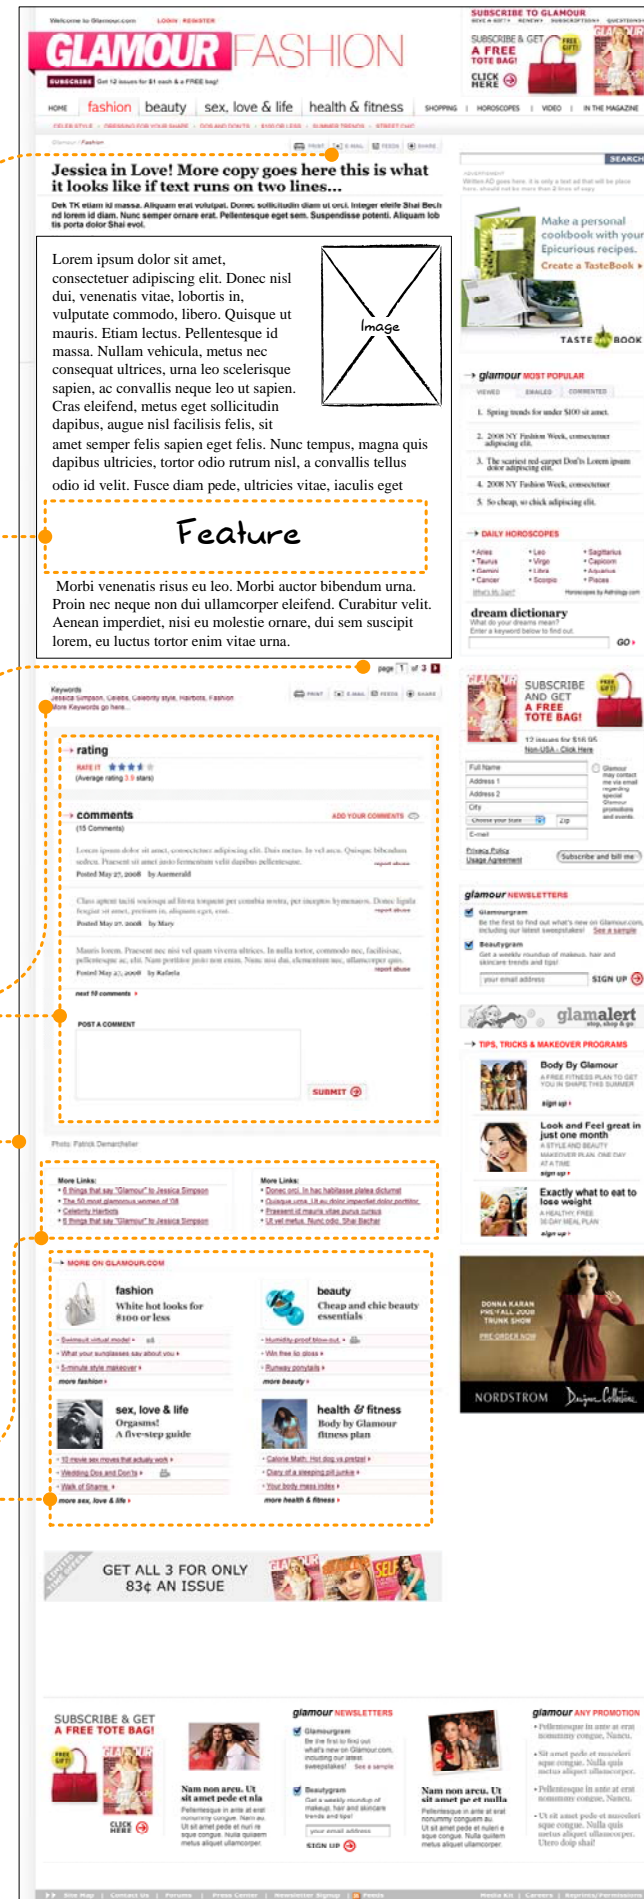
Welcome to Glamour.com LOGIN REGISTER

GLAMOUR FASHION

SUBSCRIBE Get 12 issues for $1 each & a FREE bag!

SUBSCRIBE TO GLAMOUR

SUBSCRIBE & GET A FREE TOTE BAG! CLICK HERE

FREE GIFT!

HOME fashion beauty sex, love & life health & fitness SHOPPING | HOROSCOPES | VIDEO | IN THE MAGAZINE

SEARCH

Jessica in Love! More copy goes here this is what it looks like if text runs on two lines...

Dek TK etiam id massa. Aliquam erat volutpat. Donec sollicitudin diam ut orci. Integer eleife Shai Bech nd lorem id diam. Nunc semper ornare erat. Pellentesque eget sem. Suspendisse potenti. Aliquam lob tis porta dolor Shai evol.

Lorem ipsum dolor sit amet, consectetuer adipiscing elit. Donec nisl dui, venenatis vitae, lobortis in, vulputate commodo, libero. Quisque ut mauris. Etiam lectus. Pellentesque id massa. Nullam vehicula, metus nec consequat ultrices, urna leo scelerisque sapien, ac convallis neque leo ut sapien. Cras eleifend, metus eget sollicitudin dapibus, augue nisl facilisis felis, sit amet semper felis sapien eget felis. Nunc tempus, magna quis dapibus ultricies, tortor odio rutrum nisl, a convallis tellus odio id velit. Fusce diam pede, ultricies vitae, iaculis eget

Image

Feature

Morbi venenatis risus eu leo. Morbi auctor bibendum urna. Proin nec neque non dui ullamcorper eleifend. Curabitur velit. Aenean imperdiet, nisi eu molestie ornare, dui sem suscipit lorem, eu luctus tortor enim vitae urna.

page 1 of 3

Make a personal cookbook with your Epicurious recipes. Create a TasteBook ›

TASTEBOOK

glamour MOST POPULAR

VIEWED EMAILED COMMENTED

1. Spring trends for under $100 sit amet.
2. 2008 NY Fashion Week, consectetuer adipiscing elit.
3. The scariest red-carpet Don'ts Lorem ipsum dolor adipiscing elit.
4. 2008 NY Fashion Week, consectetuer
5. So cheap, so chick adipiscing elit.

DAILY HOROSCOPES

Aries Leo Sagittarius
Taurus Virgo Capicorn
Gemini Libra Aquarius
Cancer Scorpio Pisces

dream dictionary
GO ›

rating

comments
(15 Comments)

ADD YOUR COMMENTS

next 10 comments ›

POST A COMMENT

SUBMIT

SUBSCRIBE AND GET A FREE TOTE BAG!

Full Name
Address 1
Address 2
City
Zip
E-mail

Subscribe and bill me

glamour NEWSLETTERS

Glamourgram
Beautygram

SIGN UP

glamalert

TIPS, TRICKS & MAKEOVER PROGRAMS

Body By Glamour
Look and Feel great in just one month
Exactly what to eat to lose weight

Photo: Patrick Demarchelier

More Links:
More Links:

MORE ON GLAMOUR.COM

fashion
White hot looks for $100 or less

beauty
Cheap and chic beauty essentials

more fashion ›
more beauty ›

sex, love & life
Orgasms! A five-step guide

health & fitness
Body by Glamour fitness plan

more sex, love & life ›
more health & fitness ›

DONNA KARAN
NORDSTROM

GET ALL 3 FOR ONLY 83¢ AN ISSUE

SUBSCRIBE & GET A FREE TOTE BAG!
CLICK HERE

Nam non arcu. Ut sit amet pede et nla

glamour NEWSLETTERS
Glamourgram
Beautygram
SIGN UP

Nam non arcu. Ut sit amet pe et nulla

glamour ANY PROMOTION